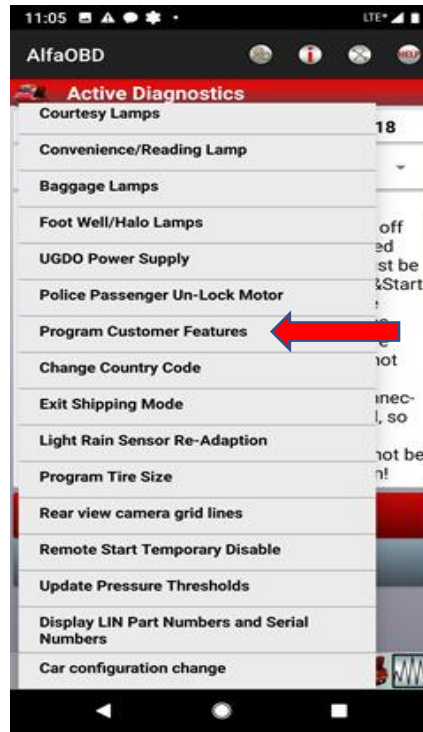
11:05

LTE

AlfaOBD

HELP

Active Diagnostics

18

off
ed
st be
&Start

not

nec-
l, so

ot be
n!

Courtesy Lamps

Convenience/Reading Lamp

Baggage Lamps

Foot Well/Halo Lamps

UGDO Power Supply

Police Passenger Un-Lock Motor

Program Customer Features

Change Country Code

Exit Shipping Mode

Light Rain Sensor Re-Adaption

Program Tire Size

Rear view camera grid lines

Remote Start Temporary Disable

Update Pressure Thresholds

Display LIN Part Numbers and Serial Numbers

Car configuration change